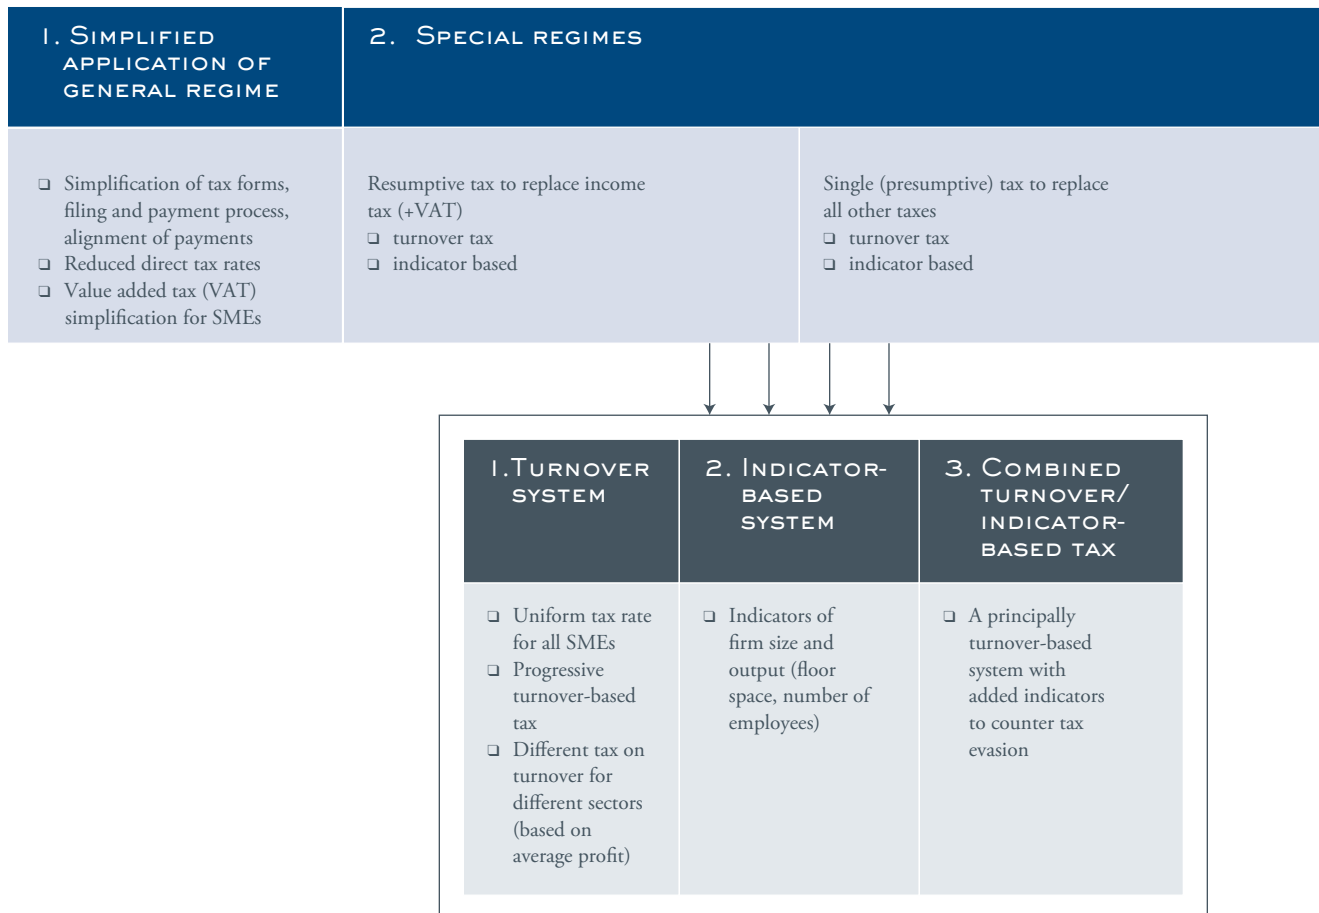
1. Simplified application of general regime

2. Special regimes

❑ Simplification of tax forms, filing and payment process, alignment of payments
❑ Reduced direct tax rates
❑ Value added tax (VAT) simplification for SMEs

Resumptive tax to replace income tax (+VAT)
❑ turnover tax
❑ indicator based

Single (presumptive) tax to replace all other taxes
❑ turnover tax
❑ indicator based

1.Turnover system

2. Indicator-based system

3. Combined turnover/ indicator-based tax

❑ Uniform tax rate for all SMEs
❑ Progressive turnover-based tax
❑ Different tax on turnover for different sectors (based on average profit)

❑ Indicators of firm size and output (floor space, number of employees)

❑ A principally turnover-based system with added indicators to counter tax evasion